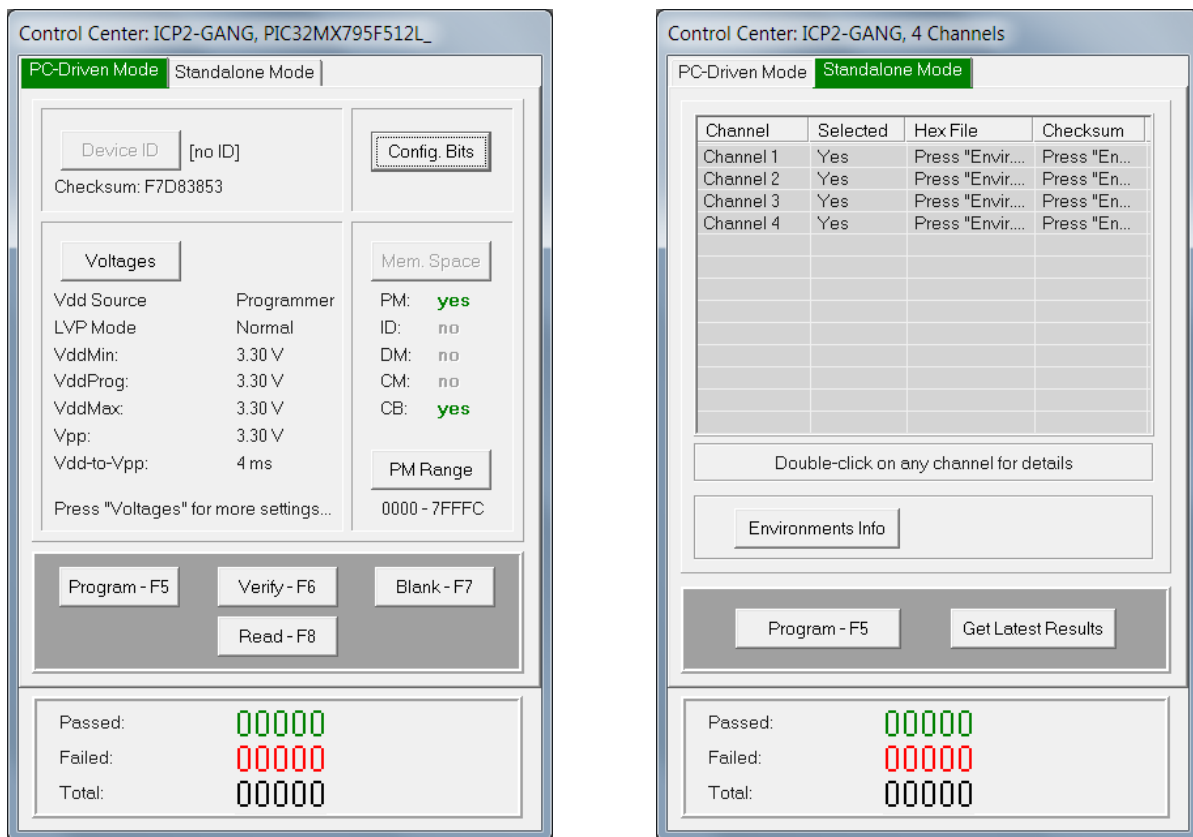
Control Center: ICP2-GANG, PIC32MX795F512L_

PC-Driven Mode Standalone Mode

Device ID [no ID]
Checksum: F7D83853

Config. Bits

Voltages

| | |
|---|---|
| Vdd Source | Programmer |
| LVP Mode | Normal |
| VddMin: | 3.30 V |
| VddProg: | 3.30 V |
| VddMax: | 3.30 V |
| Vpp: | 3.30 V |
| Vdd-to-Vpp: | 4 ms |

Press "Voltages" for more settings...

Mem. Space

PM: yes
ID: no
DM: no
CM: no
CB: yes

PM Range
0000 - 7FFFC

Program - F5 Verify - F6 Blank - F7
Read - F8

Passed: 00000
Failed: 00000
Total: 00000

Control Center: ICP2-GANG, 4 Channels

PC-Driven Mode Standalone Mode

| Channel | Selected | Hex File | Checksum |
|---|---|---|---|
| Channel 1 | Yes | Press "Envir.... | Press "En... |
| Channel 2 | Yes | Press "Envir.... | Press "En... |
| Channel 3 | Yes | Press "Envir.... | Press "En... |
| Channel 4 | Yes | Press "Envir.... | Press "En... |

Double-click on any channel for details

Environments Info

Program - F5 Get Latest Results

Passed: 00000
Failed: 00000
Total: 00000